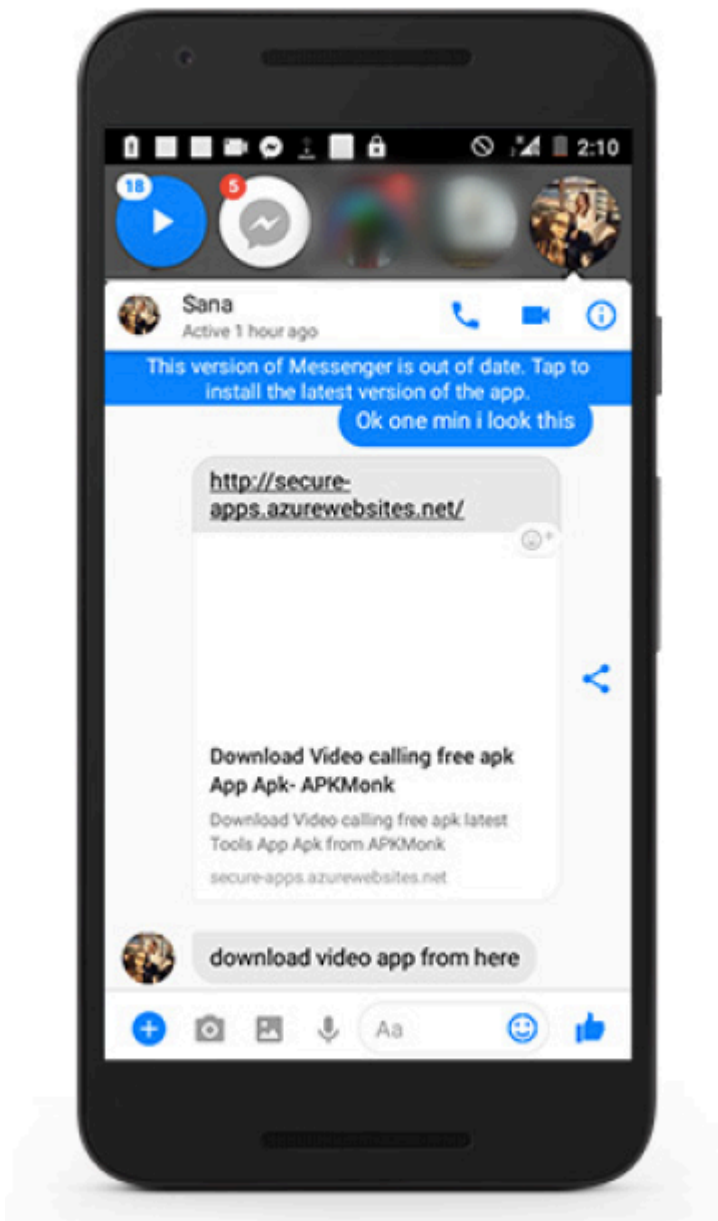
2:10

18

5

Sana
Active 1 hour ago

This version of Messenger is out of date. Tap to install the latest version of the app.

Ok one min i look this

http://secure-apps.azurewebsites.net/

Download Video calling free apk App Apk- APKMonk

Download Video calling free apk latest Tools App Apk from APKMonk

secure-apps.azurewebsites.net

download video app from here

Aa